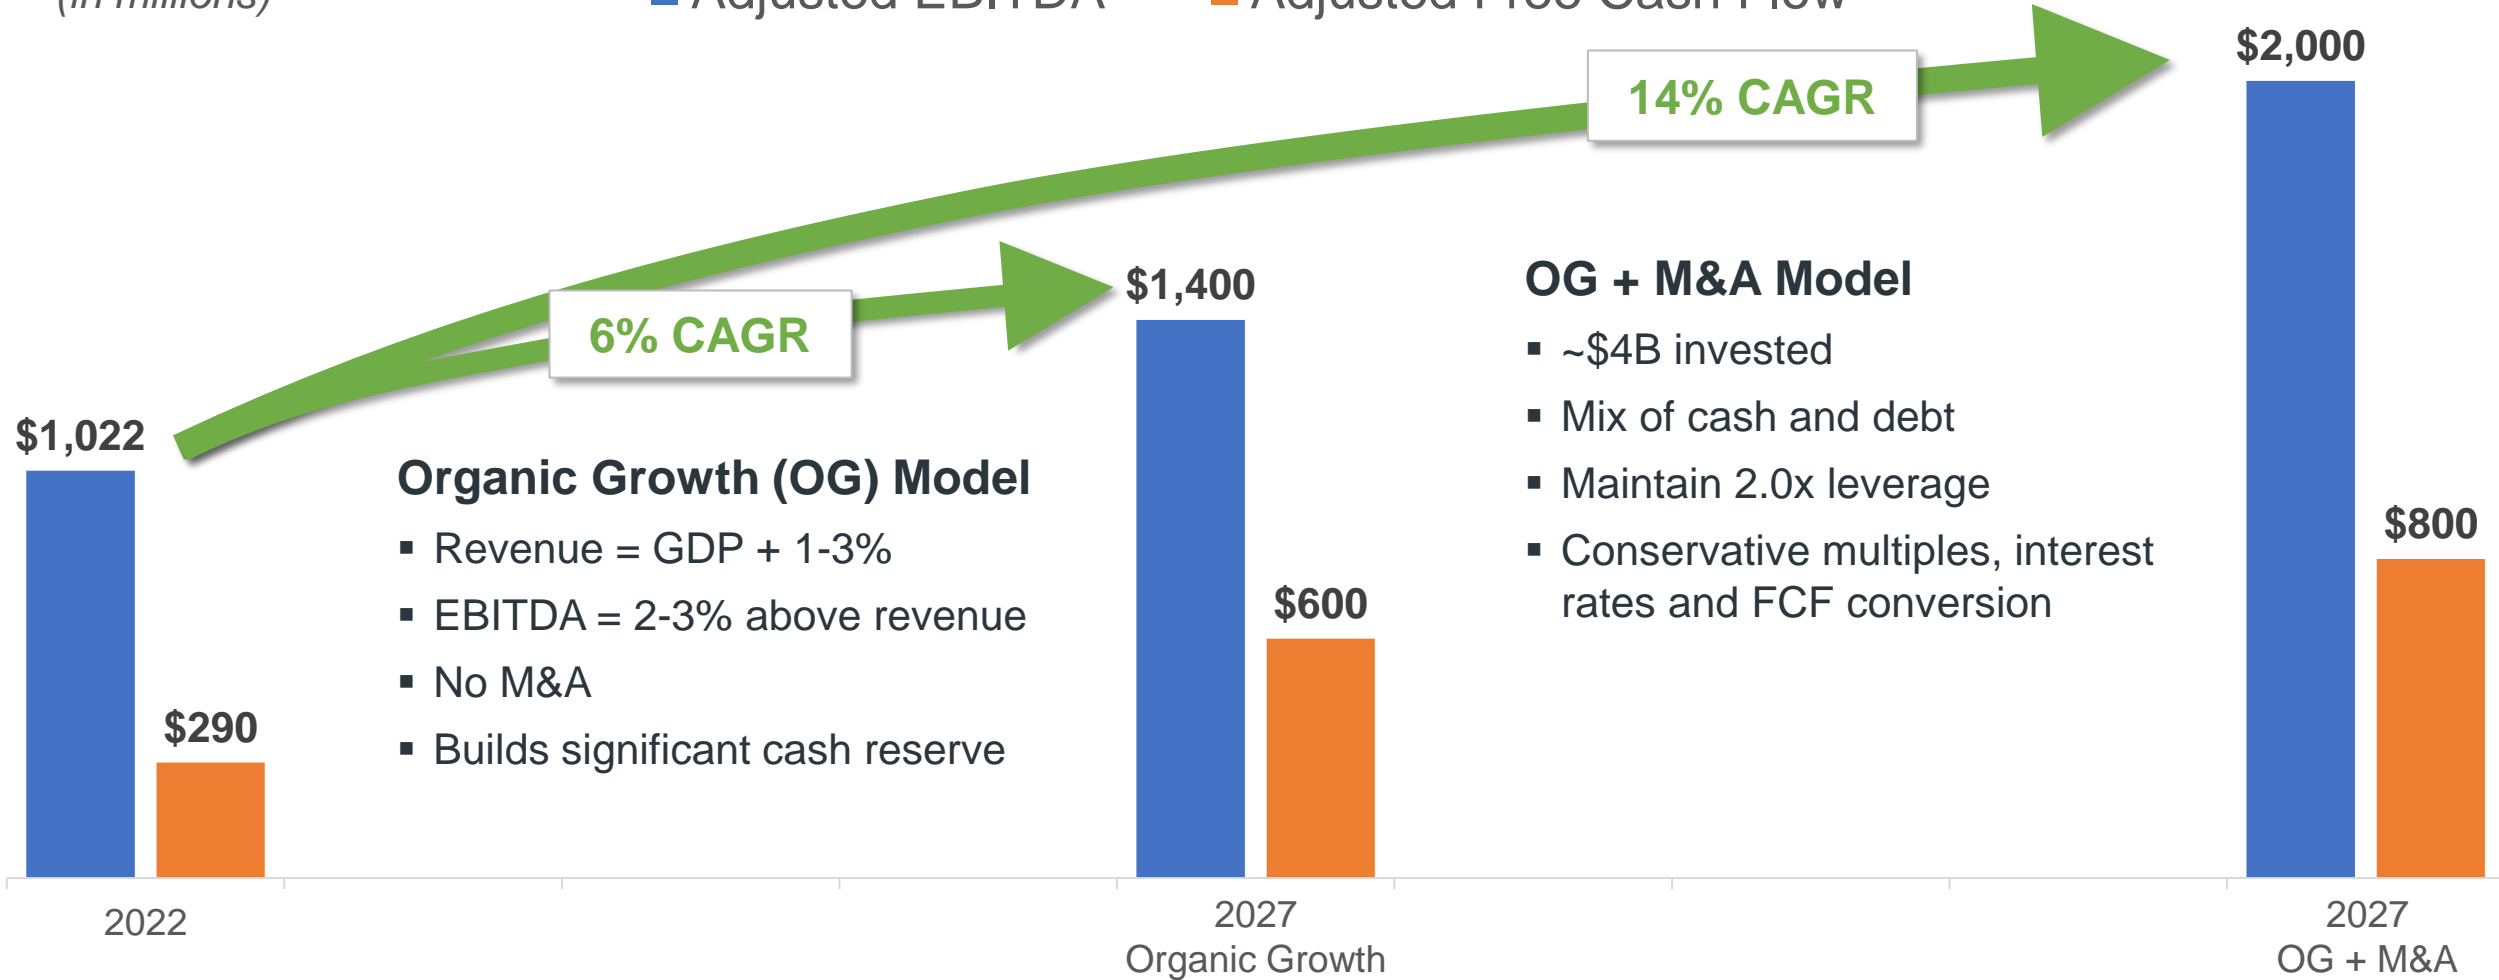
(in millions) Adjusted EBITDA Adjusted Free Cash Flow

14% CAGR

$2,000

6% CAGR

$1,400

OG + M&A Model

▪ ~$4B invested

▪ Mix of cash and debt

▪ Maintain 2.0x leverage

▪ Conservative multiples, interest rates and FCF conversion

$1,022

Organic Growth (OG) Model

▪ Revenue = GDP + 1-3%

▪ EBITDA = 2-3% above revenue

▪ No M&A

▪ Builds significant cash reserve

$290

$600

$800

2022

2027
Organic Growth

2027
OG + M&A